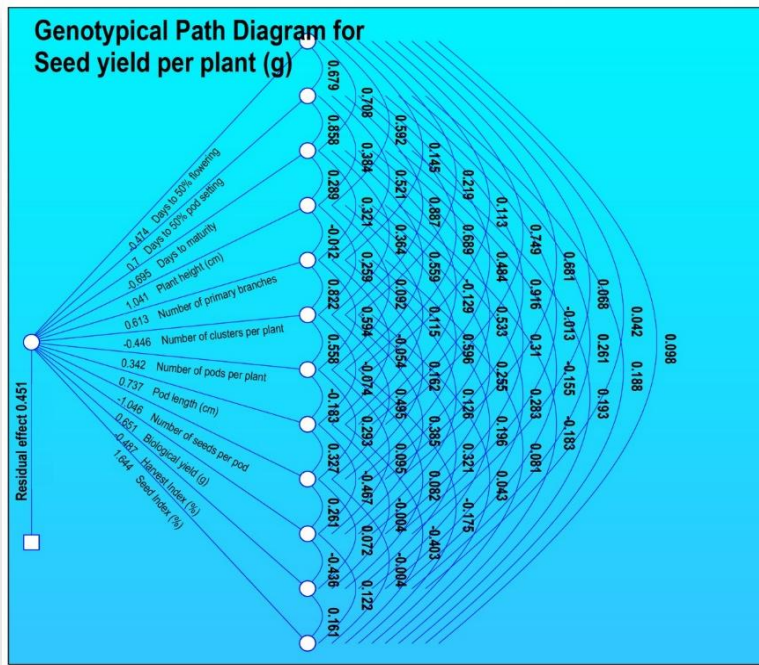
Genotypical Path Diagram for Seed yield per plant (g)

-0.474 Days to 50% flowering
0.7 Days to 50% pod setting
-0.695 Days to maturity
1.041 Plant height (cm)
0.613 Number of primary branches
-0.446 Number of clusters per plant
0.342 Number of pods per plant
0.737 Pod length (cm)
-1.046 Number of seeds per pod
0.651 Biological yield (g)
-0.487 Harvest Index (%)
1.644 Seed Index (%)

Residual effect 0.451

0.679
0.858
0.289
-0.012
0.822
0.558
-0.183
0.327
0.261
-0.436
0.161

0.708
0.384
0.321
0.259
0.594
-0.074
0.293
-0.467
0.072
0.122

0.592
0.521
0.364
0.092
-0.054
0.495
0.095
-0.004
-0.004

0.145
0.887
0.559
0.115
0.162
0.385
0.082
-0.403

0.219
0.689
-0.129
0.596
0.128
0.321
-0.175

0.113
0.484
0.533
0.255
0.196
0.043

0.749
0.916
0.31
0.283
0.081

0.681
-0.013
-0.155
-0.183

0.068
0.261
0.193

0.042
0.188

0.098